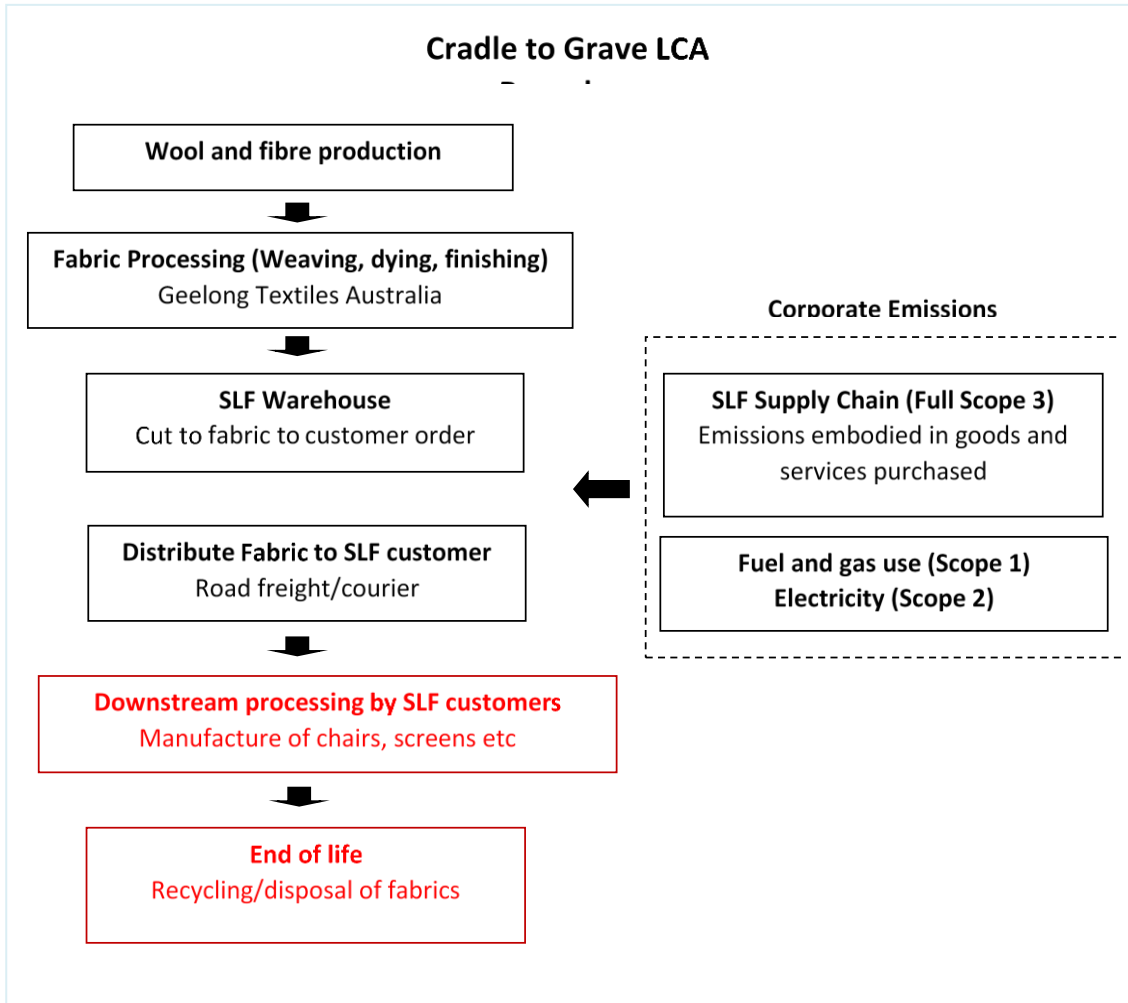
Cradle to Grave LCA
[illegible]

Wool and fibre production

Fabric Processing (Weaving, dying, finishing)
Geelong Textiles Australia

Corporate Emissions

SLF Warehouse
Cut to fabric to customer order

SLF Supply Chain (Full Scope 3)
Emissions embodied in goods and services purchased

Distribute Fabric to SLF customer
Road freight/courier

Fuel and gas use (Scope 1)
Electricity (Scope 2)

Downstream processing by SLF customers
Manufacture of chairs, screens etc

End of life
Recycling/disposal of fabrics